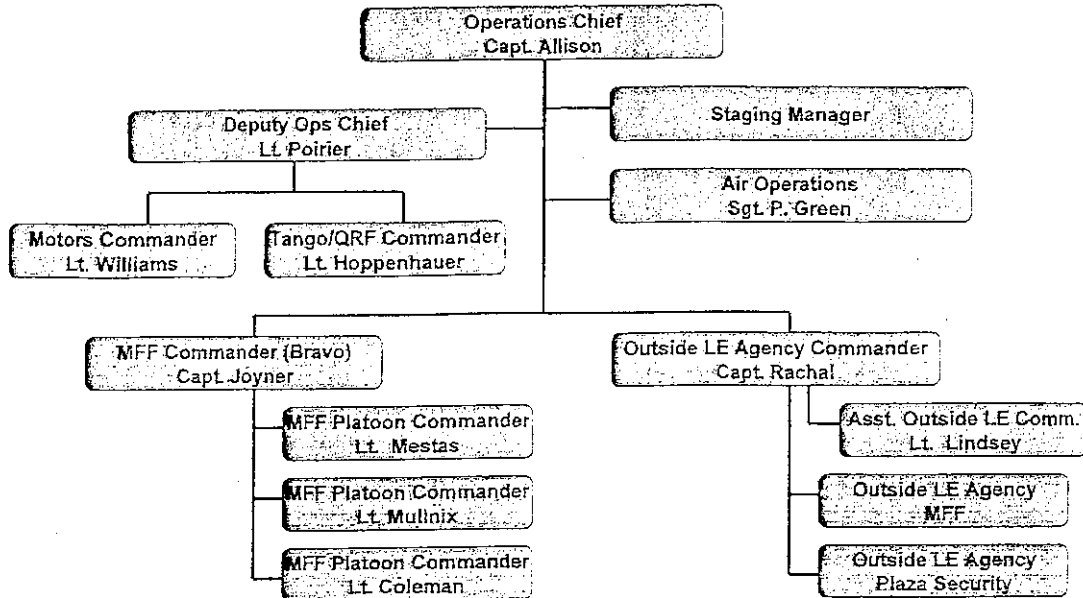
Operations Chief
Capt. Allison

Deputy Ops Chief
Lt. Poirier

Staging Manager

Air Operations
Sgt. P. Green

Motors Commander
Lt. Williams

Tango/QRF Commander
Lt. Hoppenhauer

MFF Commander (Bravo)
Capt. Joyner

Outside LE Agency Commander
Capt. Rachal

MFF Platoon Commander
Lt. Mestas

Asst. Outside LE Comm.
Lt. Lindsey

MFF Platoon Commander
Lt. Mullnix

Outside LE Agency
MFF

MFF Platoon Commander
Lt. Coleman

Outside LE Agency
Plaza Security